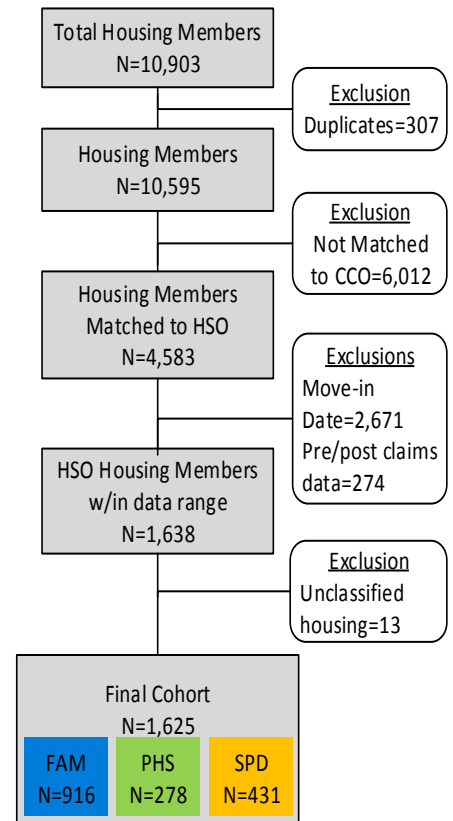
Total Housing Members
N=10,903

Exclusion
Duplicates=307

Housing Members
N=10,595

Exclusion
Not Matched to CCO=6,012

Housing Members Matched to HSO
N=4,583

Exclusions
Move-in Date=2,671
Pre/post claims data=274

HSO Housing Members w/in data range
N=1,638

Exclusion
Unclassified housing=13

Final Cohort
N=1,625

FAM
N=916

PHS
N=278

SPD
N=431